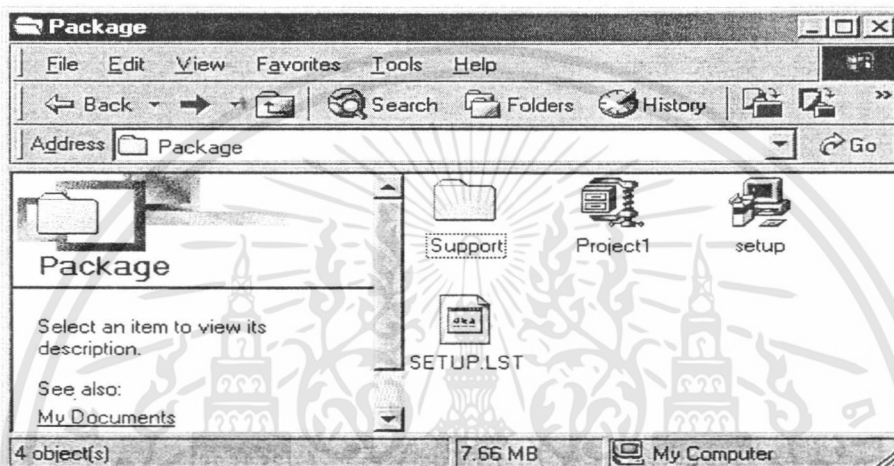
Package

File Edit View Favorites Tools Help

Back Search Folders History

Address Package Go

Package

Select an item to view its description.

See also:
My Documents

Support Project1 setup

SETUP.LST

4 object(s) 7.66 MB My Computer